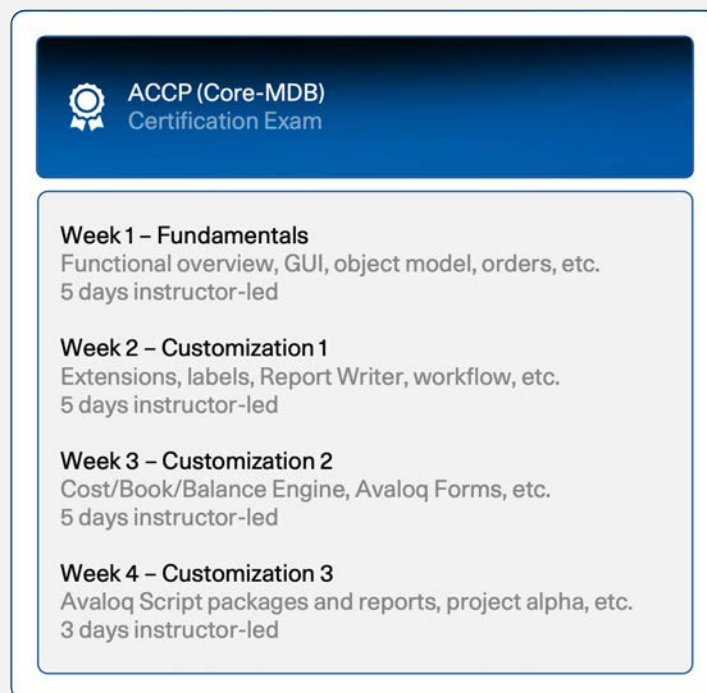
ACCP (Core-MDB)
Certification Exam

Week 1 – Fundamentals
Functional overview, GUI, object model, orders, etc.
5 days instructor-led

Week 2 – Customization 1
Extensions, labels, Report Writer, workflow, etc.
5 days instructor-led

Week 3 – Customization 2
Cost/Book/Balance Engine, Avaloq Forms, etc.
5 days instructor-led

Week 4 – Customization 3
Avaloq Script packages and reports, project alpha, etc.
3 days instructor-led